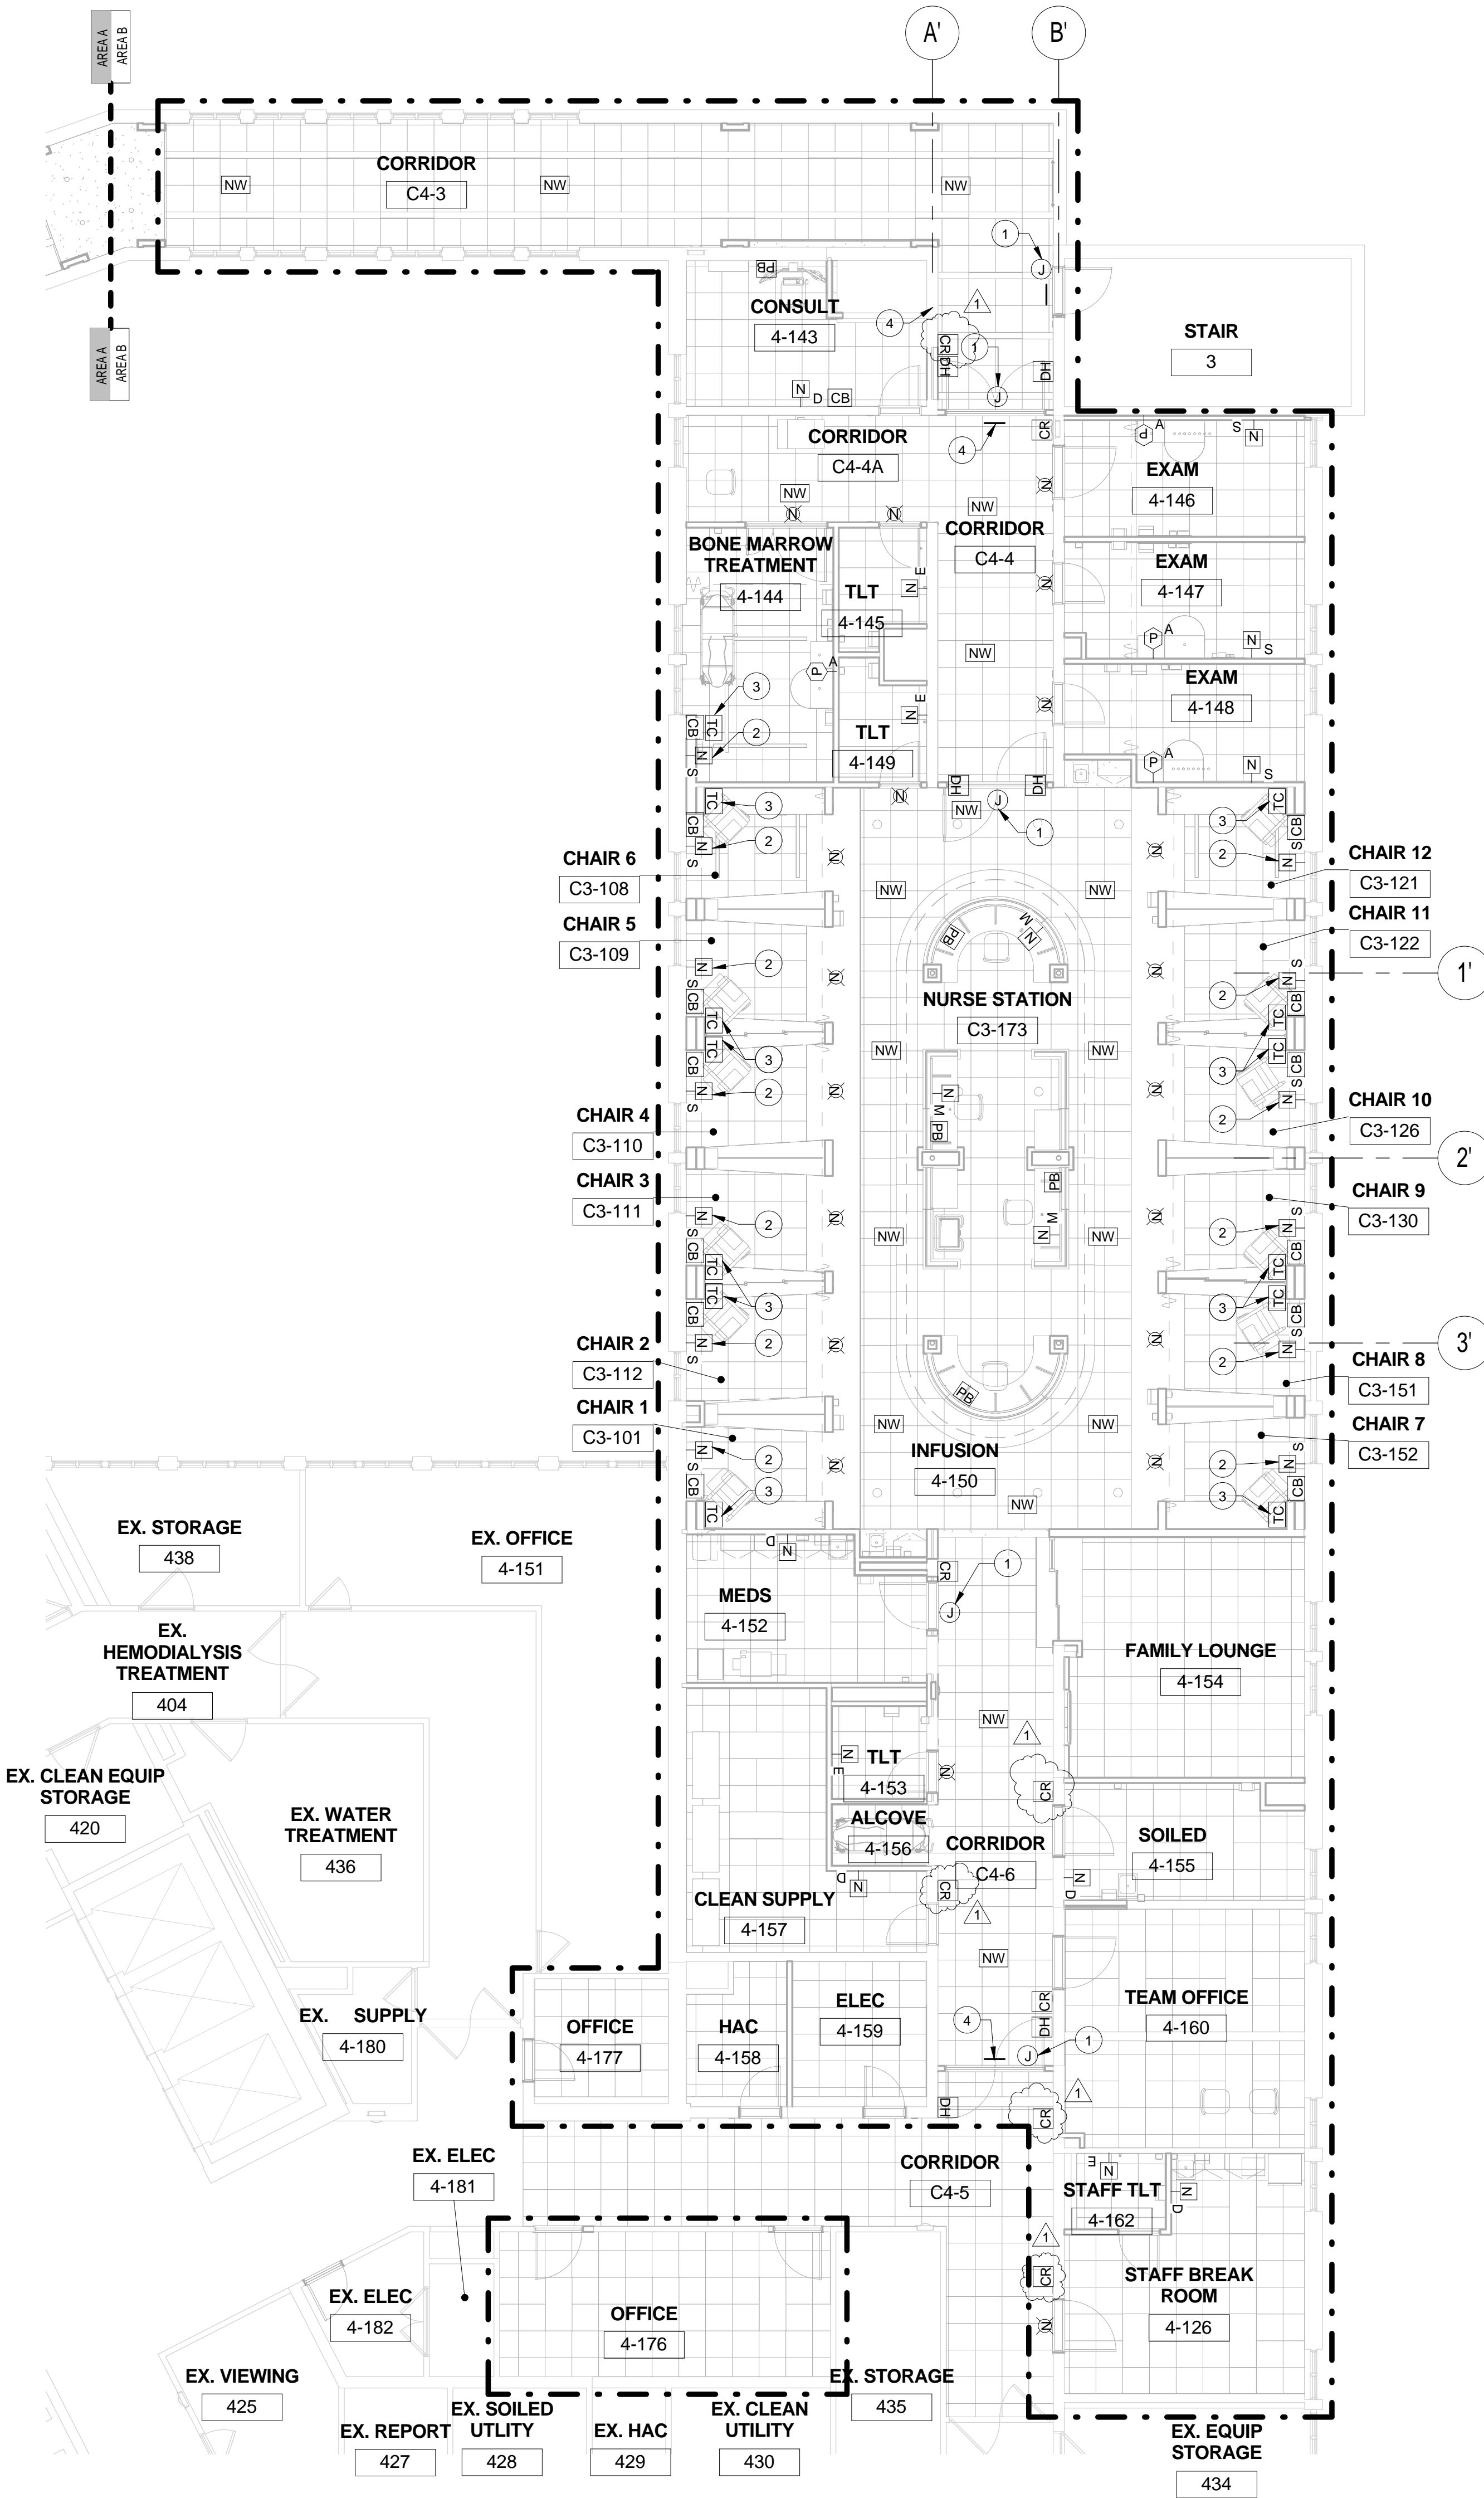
AREA A
AREA B

A'
B'

CORRIDOR
C4-3

NW NW NW

CONSULT
4-143

PB

STAIR
3

AREA A
AREA B

CORRIDOR
C4-4A

EXAM
4-146

EXAM
4-147

EXAM
4-148

CORRIDOR
C4-4

BONE MARROW TREATMENT
4-144

TLT
4-145

TLT
4-149

CHAIR 6
C3-108

CHAIR 5
C3-109

CHAIR 4
C3-110

CHAIR 3
C3-111

CHAIR 2
C3-112

CHAIR 1
C3-101

CHAIR 12
C3-121

CHAIR 11
C3-122

CHAIR 10
C3-126

CHAIR 9
C3-130

CHAIR 8
C3-151

CHAIR 7
C3-152

1'
2'
3'

NURSE STATION
C3-173

INFUSION
4-150

EX. STORAGE
438

EX. OFFICE
4-151

EX. HEMODIALYSIS TREATMENT
404

EX. CLEAN EQUIP STORAGE
420

EX. WATER TREATMENT
436

MEDS
4-152

FAMILY LOUNGE
4-154

TLT
4-153

ALCOVE
4-156

CORRIDOR
C4-6

SOILED
4-155

CLEAN SUPPLY
4-157

EX. SUPPLY
4-180

OFFICE
4-177

HAC
4-158

ELEC
4-159

TEAM OFFICE
4-160

EX. ELEC
4-181

CORRIDOR
C4-5

STAFF TLT
4-162

STAFF BREAK ROOM
4-126

EX. ELEC
4-182

OFFICE
4-176

EX. VIEWING
425

EX. STORAGE
435

EX. REPORT
427

EX. SOILED UTILITY
428

EX. HAC
429

EX. CLEAN UTILITY
430

EX. EQUIP STORAGE
434